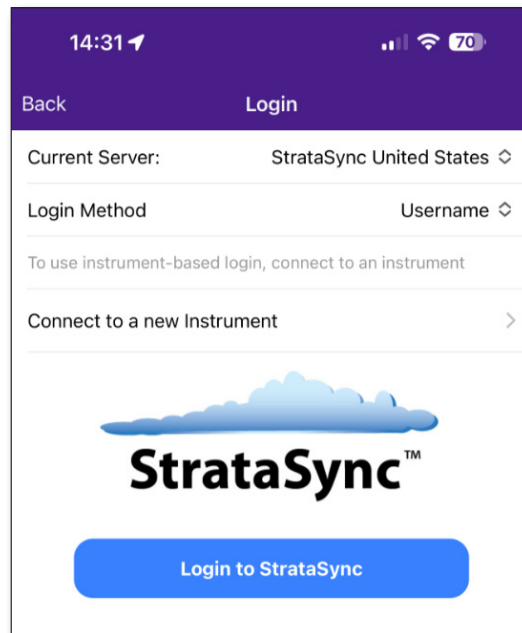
14:31

70

Back

Login

Current Server:

StrataSync United States

Login Method

Username

To use instrument-based login, connect to an instrument

Connect to a new Instrument

StrataSync™

Login to StrataSync